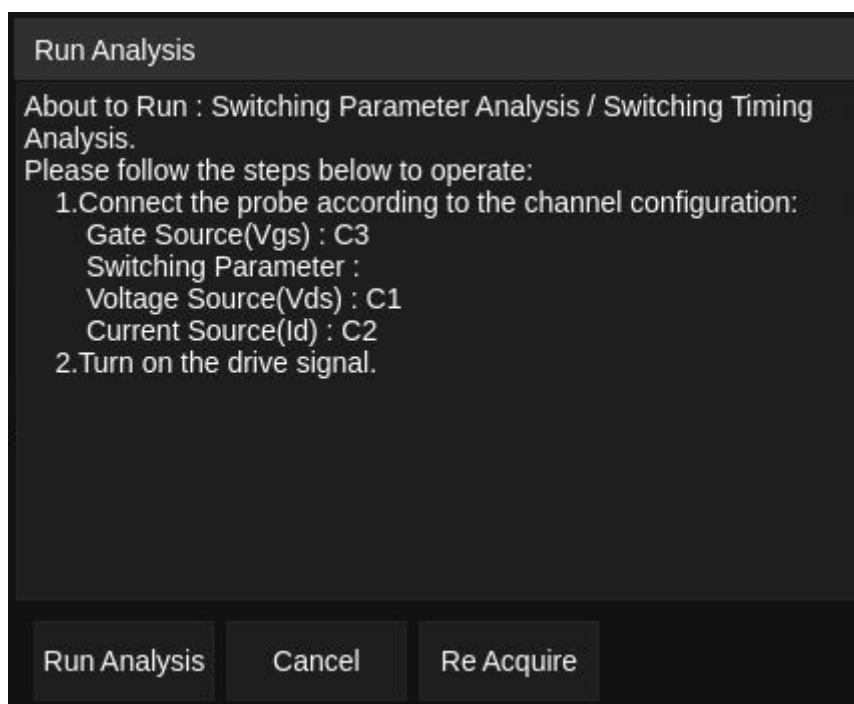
Run Analysis

About to Run : Switching Parameter Analysis / Switching Timing Analysis.
Please follow the steps below to operate:
1.Connect the probe according to the channel configuration:
Gate Source(Vgs) : C3
Switching Parameter :
Voltage Source(Vds) : C1
Current Source(Id) : C2
2.Turn on the drive signal.

Run Analysis
Cancel
Re Acquire